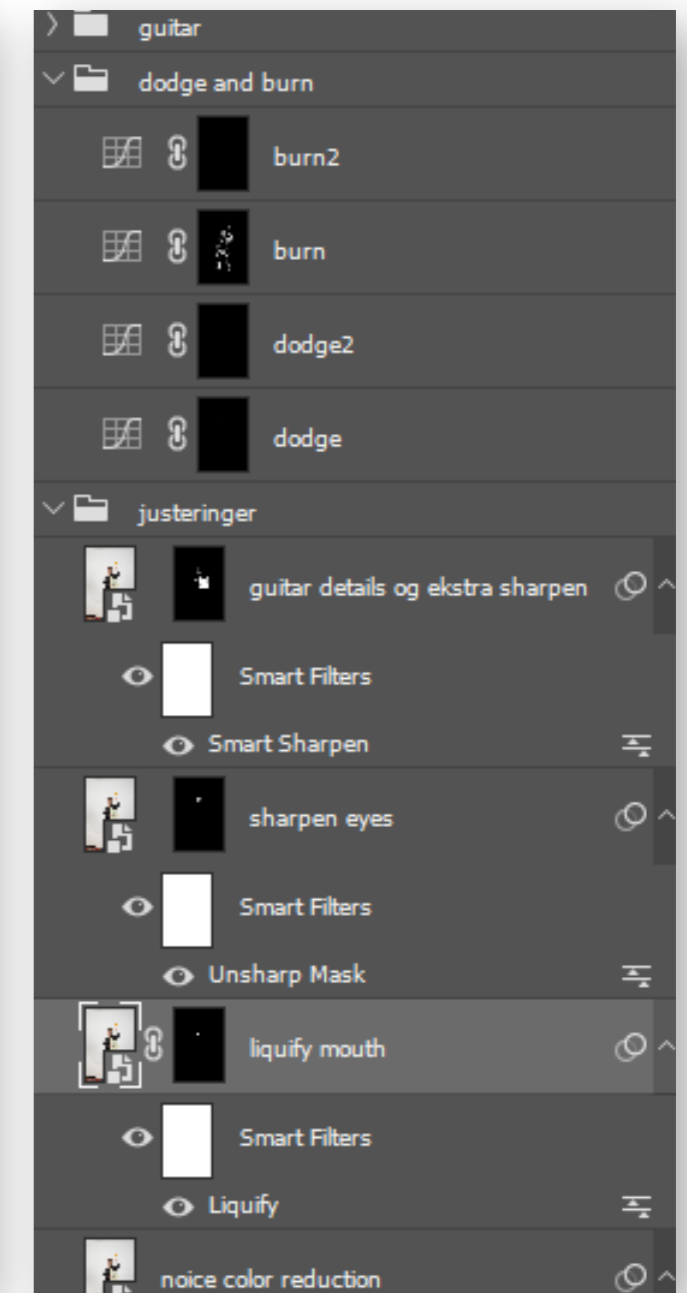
guitar
dodge and burn
burn2
burn
dodge2
dodge
justeringer
guitar details og ekstra sharpen
Smart Filters
Smart Sharpen
sharpen eyes
Smart Filters
Unsharp Mask
liquify mouth
Smart Filters
Liquify
noice color reduction